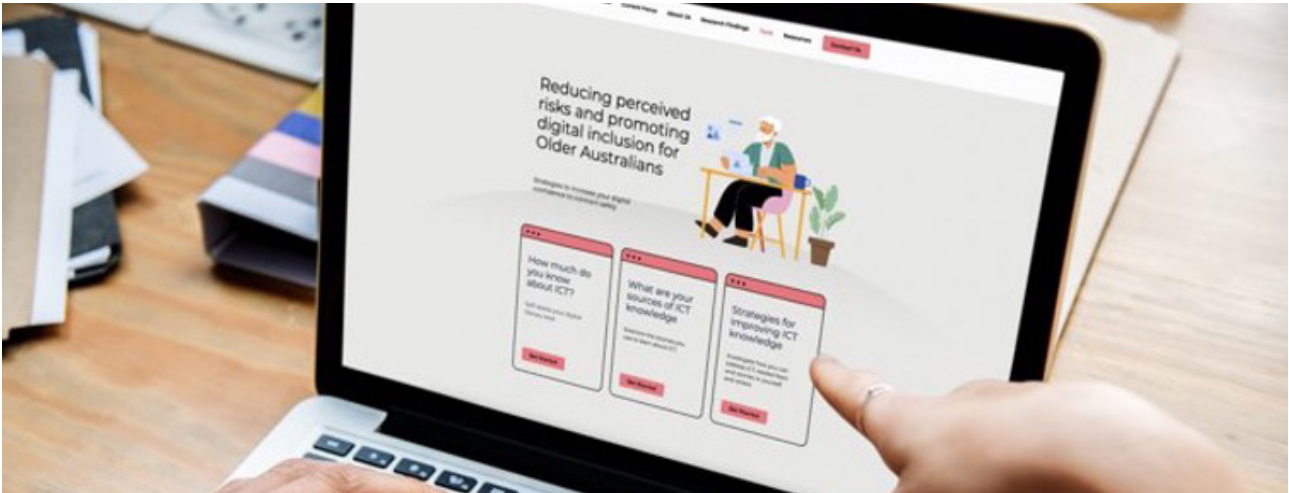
Content Focus About Us Research Findings Tools Resources Contact Us

Reducing perceived risks and promoting digital inclusion for Older Australians

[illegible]

How much do you know about ICT?

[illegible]

Get Started

What are your sources of ICT knowledge

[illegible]

Get Started

Strategies for improving ICT knowledge

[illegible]

Get Started